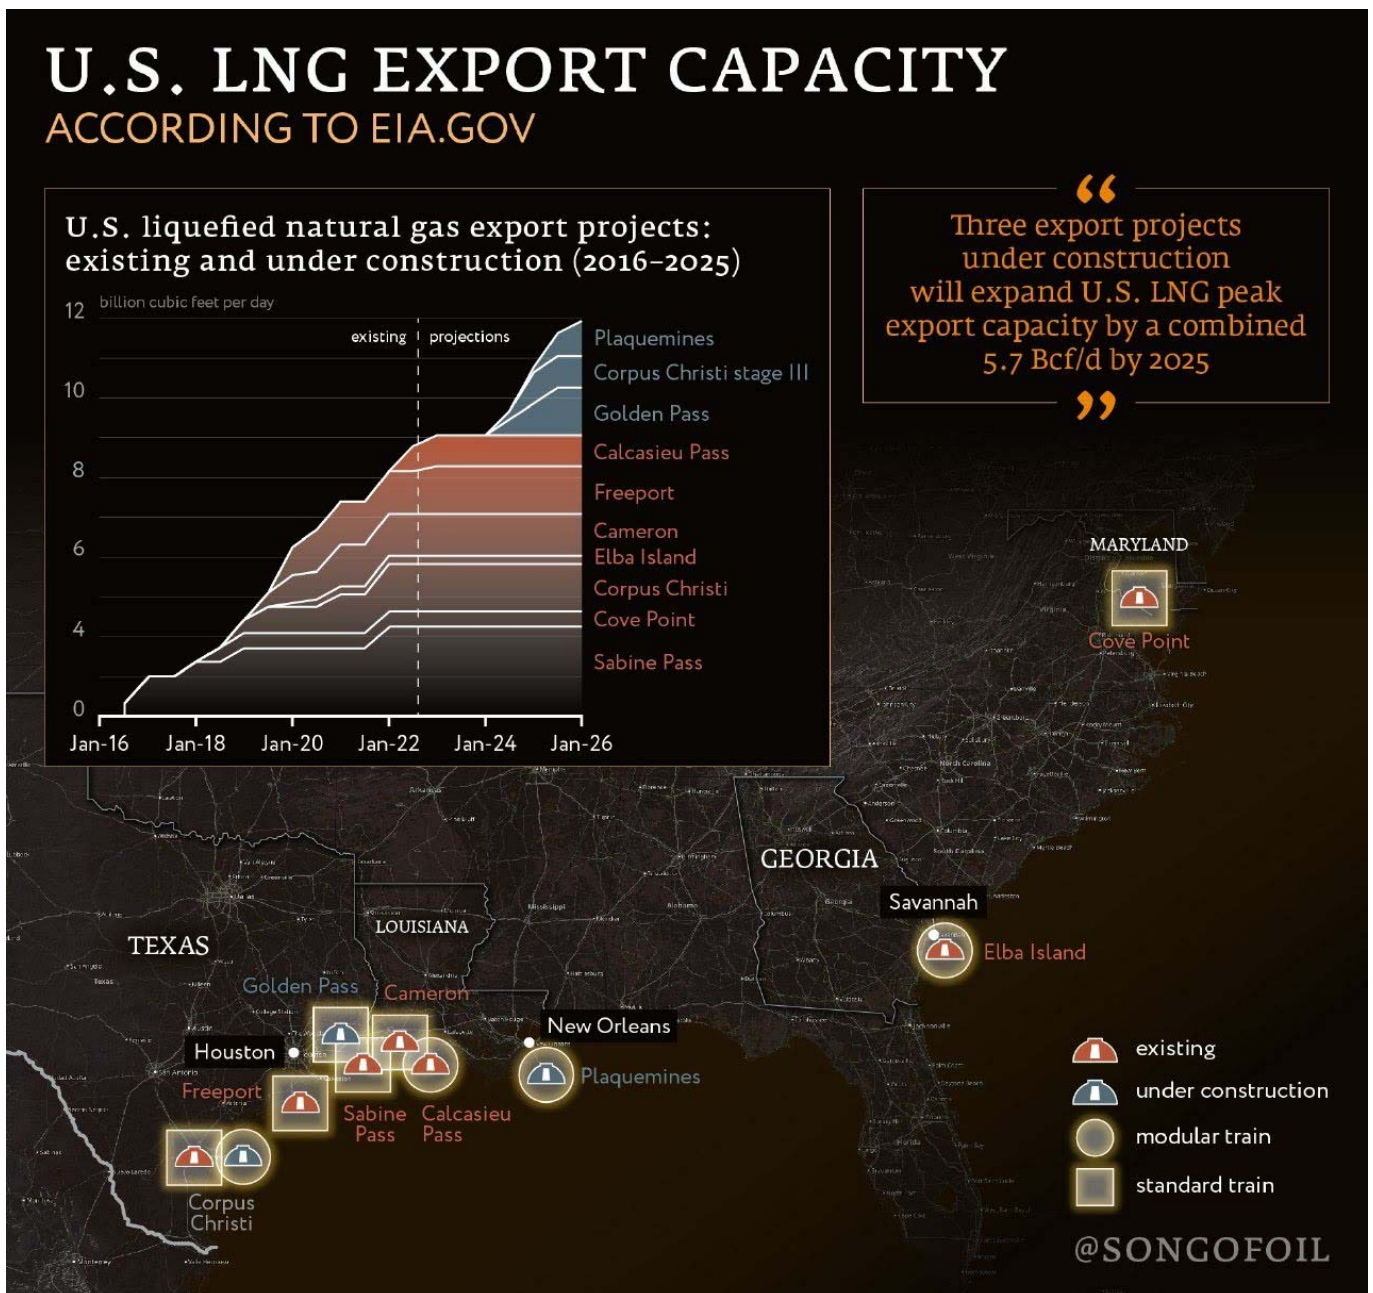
U.S. LNG EXPORT CAPACITY
ACCORDING TO EIA.GOV

U.S. liquefied natural gas export projects: existing and under construction (2016–2025)

billion cubic feet per day

12
10
8
6
4
0

existing | projections

Plaquemines
Corpus Christi stage III
Golden Pass
Calcasieu Pass
Freeport
Cameron
Elba Island
Corpus Christi
Cove Point
Sabine Pass

Jan-16 Jan-18 Jan-20 Jan-22 Jan-24 Jan-26

“Three export projects under construction will expand U.S. LNG peak export capacity by a combined 5.7 Bcf/d by 2025”

MARYLAND
Cove Point
GEORGIA
Savannah
Elba Island
TEXAS
LOUISIANA
Golden Pass
Cameron
New Orleans
Houston
Freeport
Sabine Pass
Calcasieu Pass
Plaquemines
Corpus Christi

existing
under construction
modular train
standard train

@SONGOFOIL